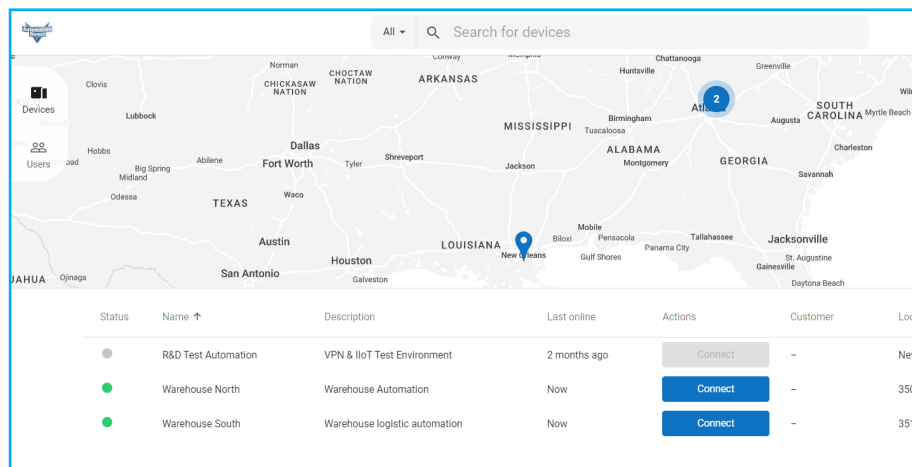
All ▾ Search for devices

Devices

Users

Norman CHICKASAW NATION CHOCTAW NATION ARKANSAS Conway Memphis Chattanooga Huntsville Greenville Clovis Lubbock MISSISSIPPI Tuscaloosa Birmingham Atlanta 2 Augusta SOUTH CAROLINA Myrtle Beach Wil Hobbs Big Spring Midland Abilene Dallas Fort Worth Tyler Shreveport Jackson ALABAMA Montgomery GEORGIA Charleston Savannah Odessa Waco TEXAS Austin Houston LOUISIANA New Orleans Biloxi Mobile Pensacola Gulf Shores Panama City Tallahassee Jacksonville St. Augustine Gainesville Daytona Beach San Antonio Galveston UAHUA Ojinaga

| Status | Name ↑ | Description | Last online | Actions | Customer | Lo |
|---|---|---|---|---|---|---|
| | R&D Test Automation | VPN & IIoT Test Environment | 2 months ago | Connect | – | Ne |
| | Warehouse North | Warehouse Automation | Now | Connect | – | 35 |
| | Warehouse South | Warehouse logistic automation | Now | Connect | – | 35 |